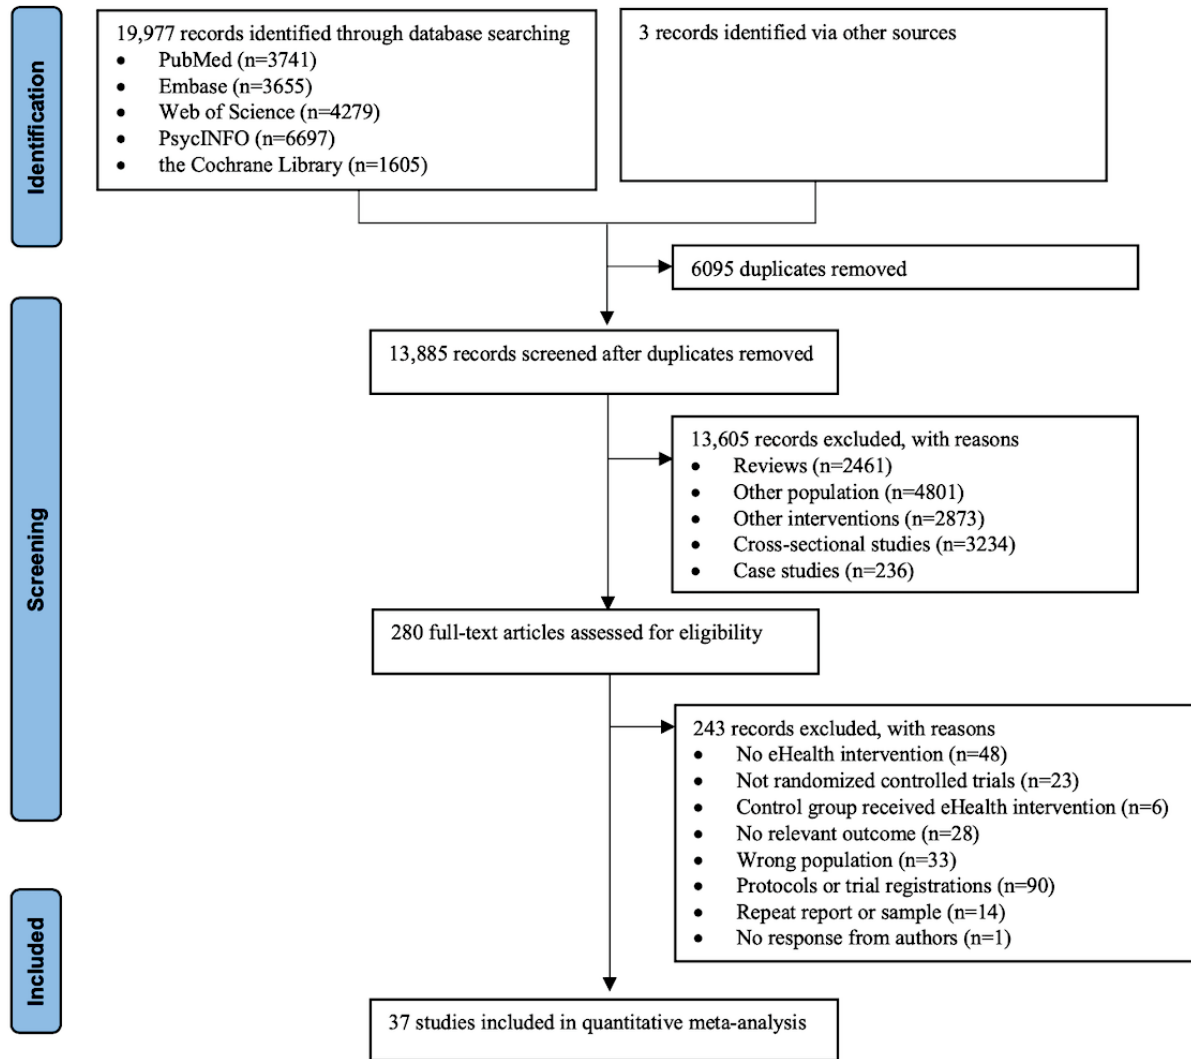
Identification

19,977 records identified through database searching
- PubMed (n=3741)
- Embase (n=3655)
- Web of Science (n=4279)
- PsycINFO (n=6697)
- the Cochrane Library (n=1605)

3 records identified via other sources

6095 duplicates removed

Screening

13,885 records screened after duplicates removed

13,605 records excluded, with reasons
- Reviews (n=2461)
- Other population (n=4801)
- Other interventions (n=2873)
- Cross-sectional studies (n=3234)
- Case studies (n=236)

280 full-text articles assessed for eligibility

243 records excluded, with reasons
- No eHealth intervention (n=48)
- Not randomized controlled trials (n=23)
- Control group received eHealth intervention (n=6)
- No relevant outcome (n=28)
- Wrong population (n=33)
- Protocols or trial registrations (n=90)
- Repeat report or sample (n=14)
- No response from authors (n=1)

Included

37 studies included in quantitative meta-analysis